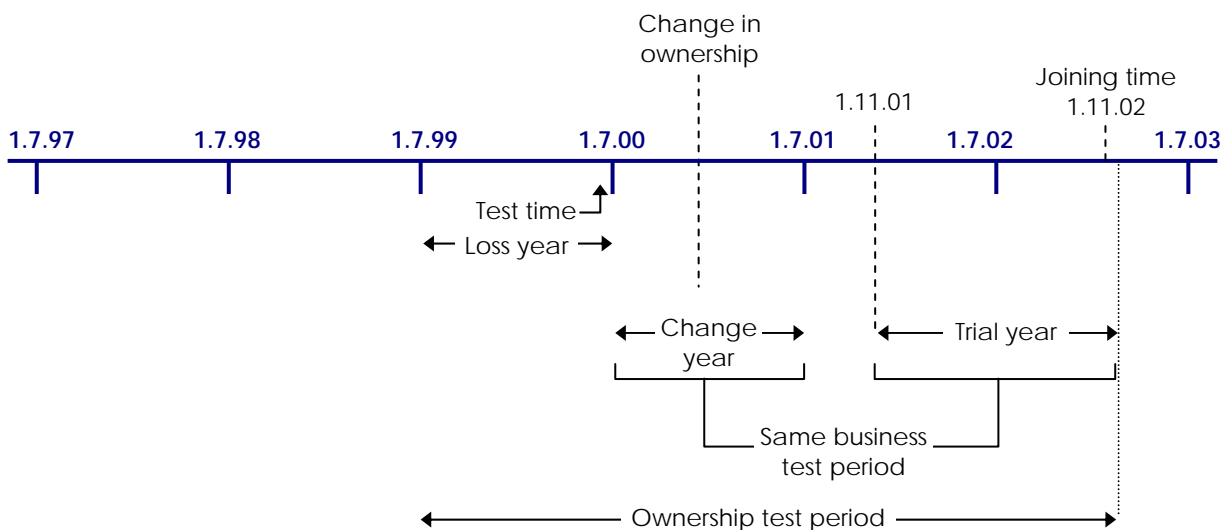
Change in ownership

Joining time 1.11.02

1.11.01

1.7.97

1.7.98

1.7.99

1.7.00

1.7.01

1.7.02

1.7.03

Test time

Loss year

Change year

Trial year

Same business test period

Ownership test period